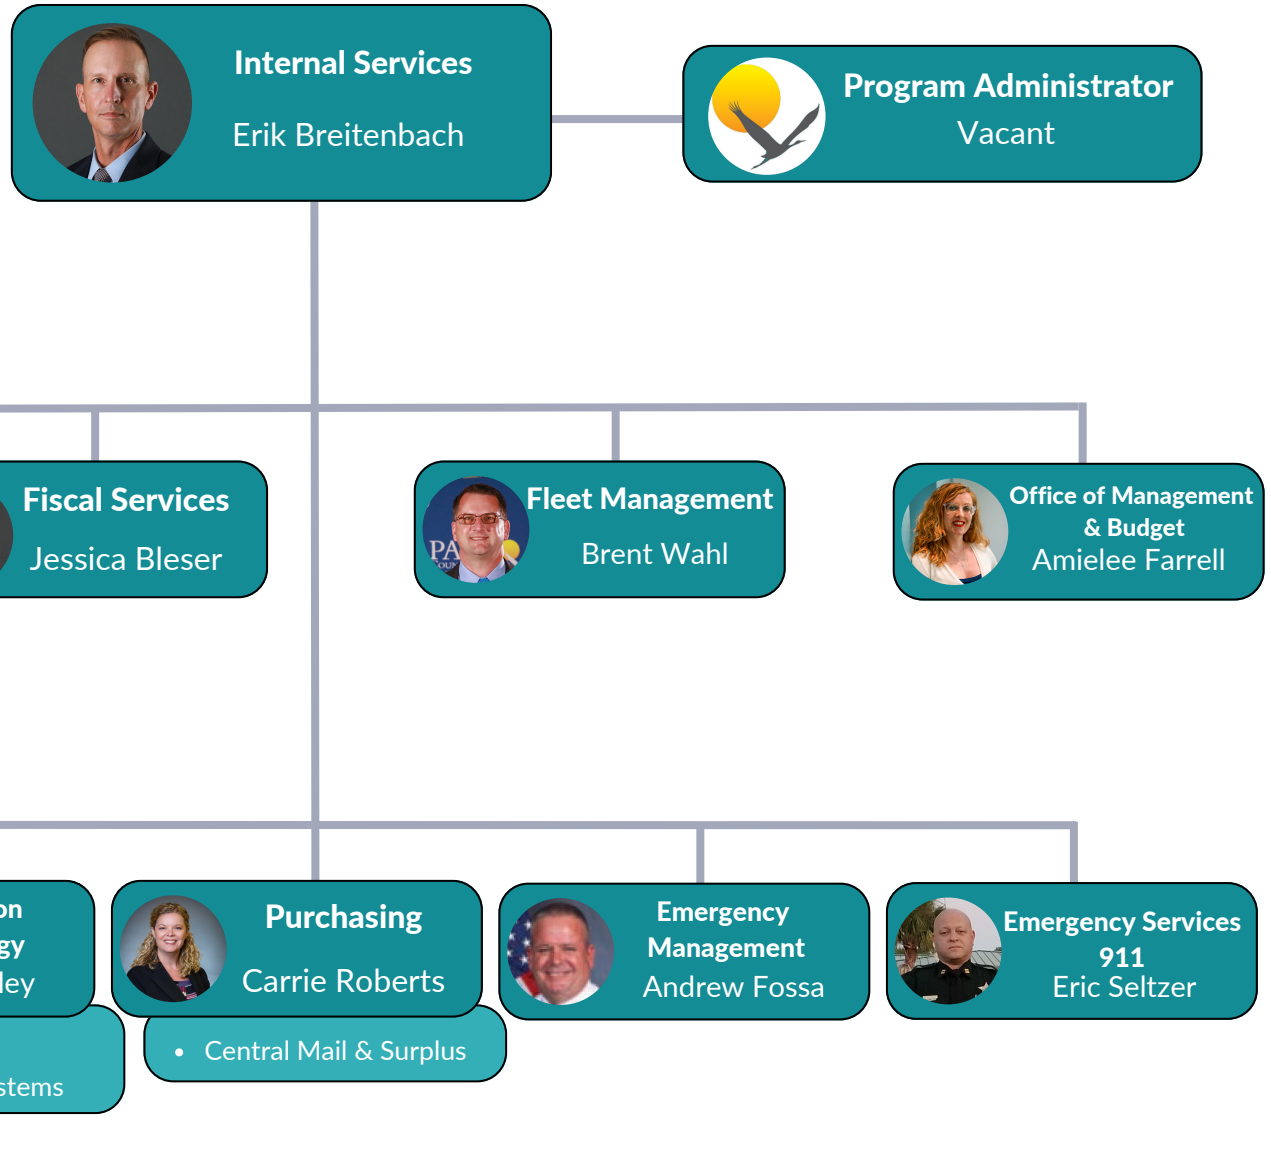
Internal Services
Erik Breitenbach

Program Administrator
Vacant

Fiscal Services
Jessica Bleser

Fleet Management
Brent Wahl

PA

Office of Management & Budget
Amielee Farrell

on
gy
ley

stems

Purchasing
Carrie Roberts

• Central Mail & Surplus

Emergency Management
Andrew Fossa

Emergency Services 911
Eric Seltzer